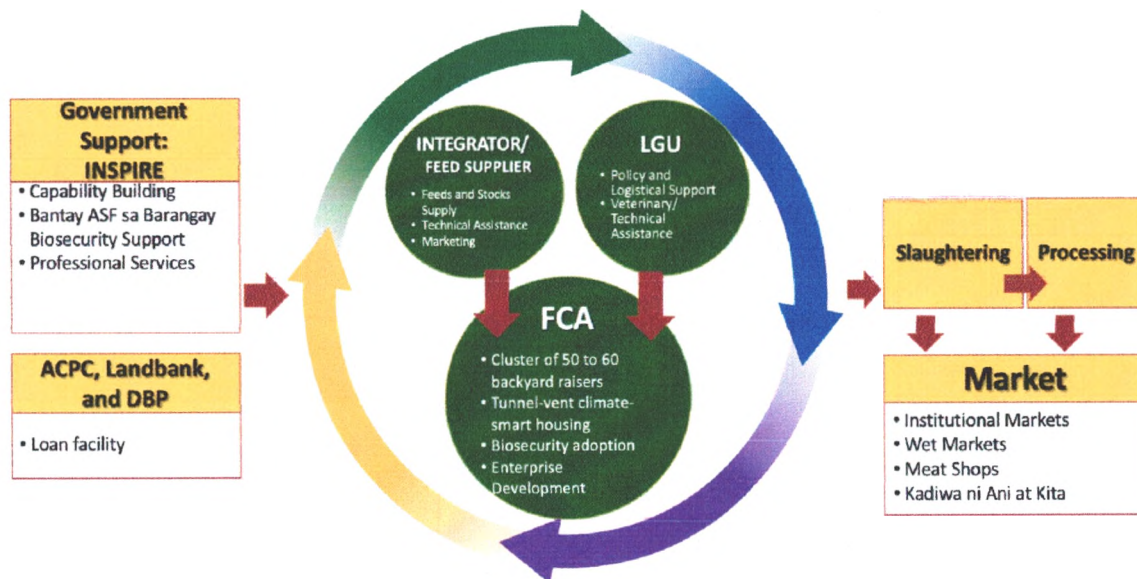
Government Support: INSPIRE

• Capability Building
• Bantay ASF sa Barangay Biosecurity Support
• Professional Services

ACPC, Landbank, and DBP

• Loan facility

INTEGRATOR/ FEED SUPPLIER

• Feeds and Stocks Supply
• Technical Assistance
• Marketing

LGU

• Policy and Logistical Support
• Veterinary/ Technical Assistance

FCA

• Cluster of 50 to 60 backyard raisers
• Tunnel-vent climate-smart housing
• Biosecurity adoption
• Enterprise Development

Slaughtering

Processing

Market

• Institutional Markets
• Wet Markets
• Meat Shops
• Kadiwa ni Ani at Kita